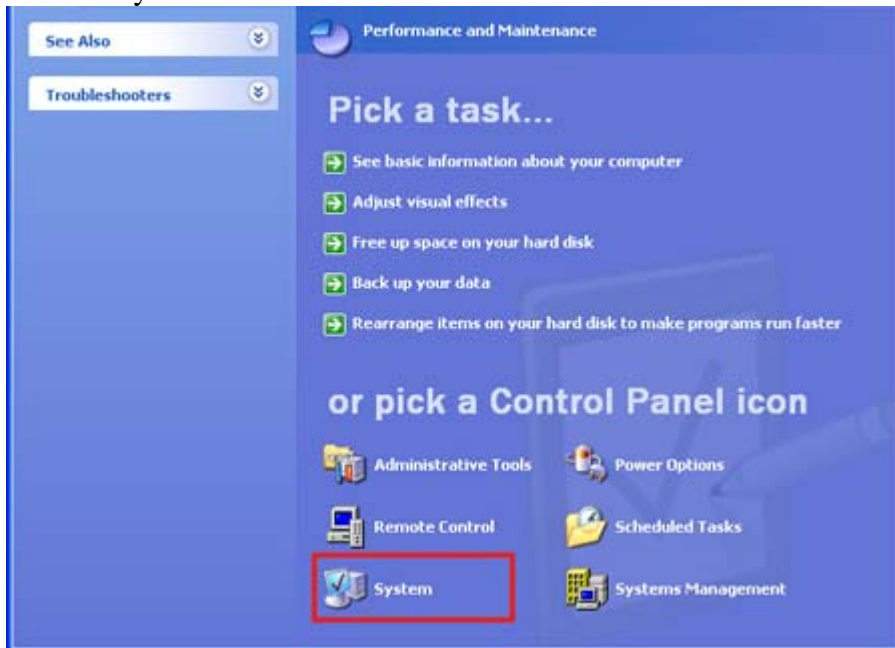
See Also

Troubleshooters

Performance and Maintenance

Pick a task...

See basic information about your computer

Adjust visual effects

Free up space on your hard disk

Back up your data

Rearrange items on your hard disk to make programs run faster

or pick a Control Panel icon

Administrative Tools

Power Options

Remote Control

Scheduled Tasks

System

Systems Management